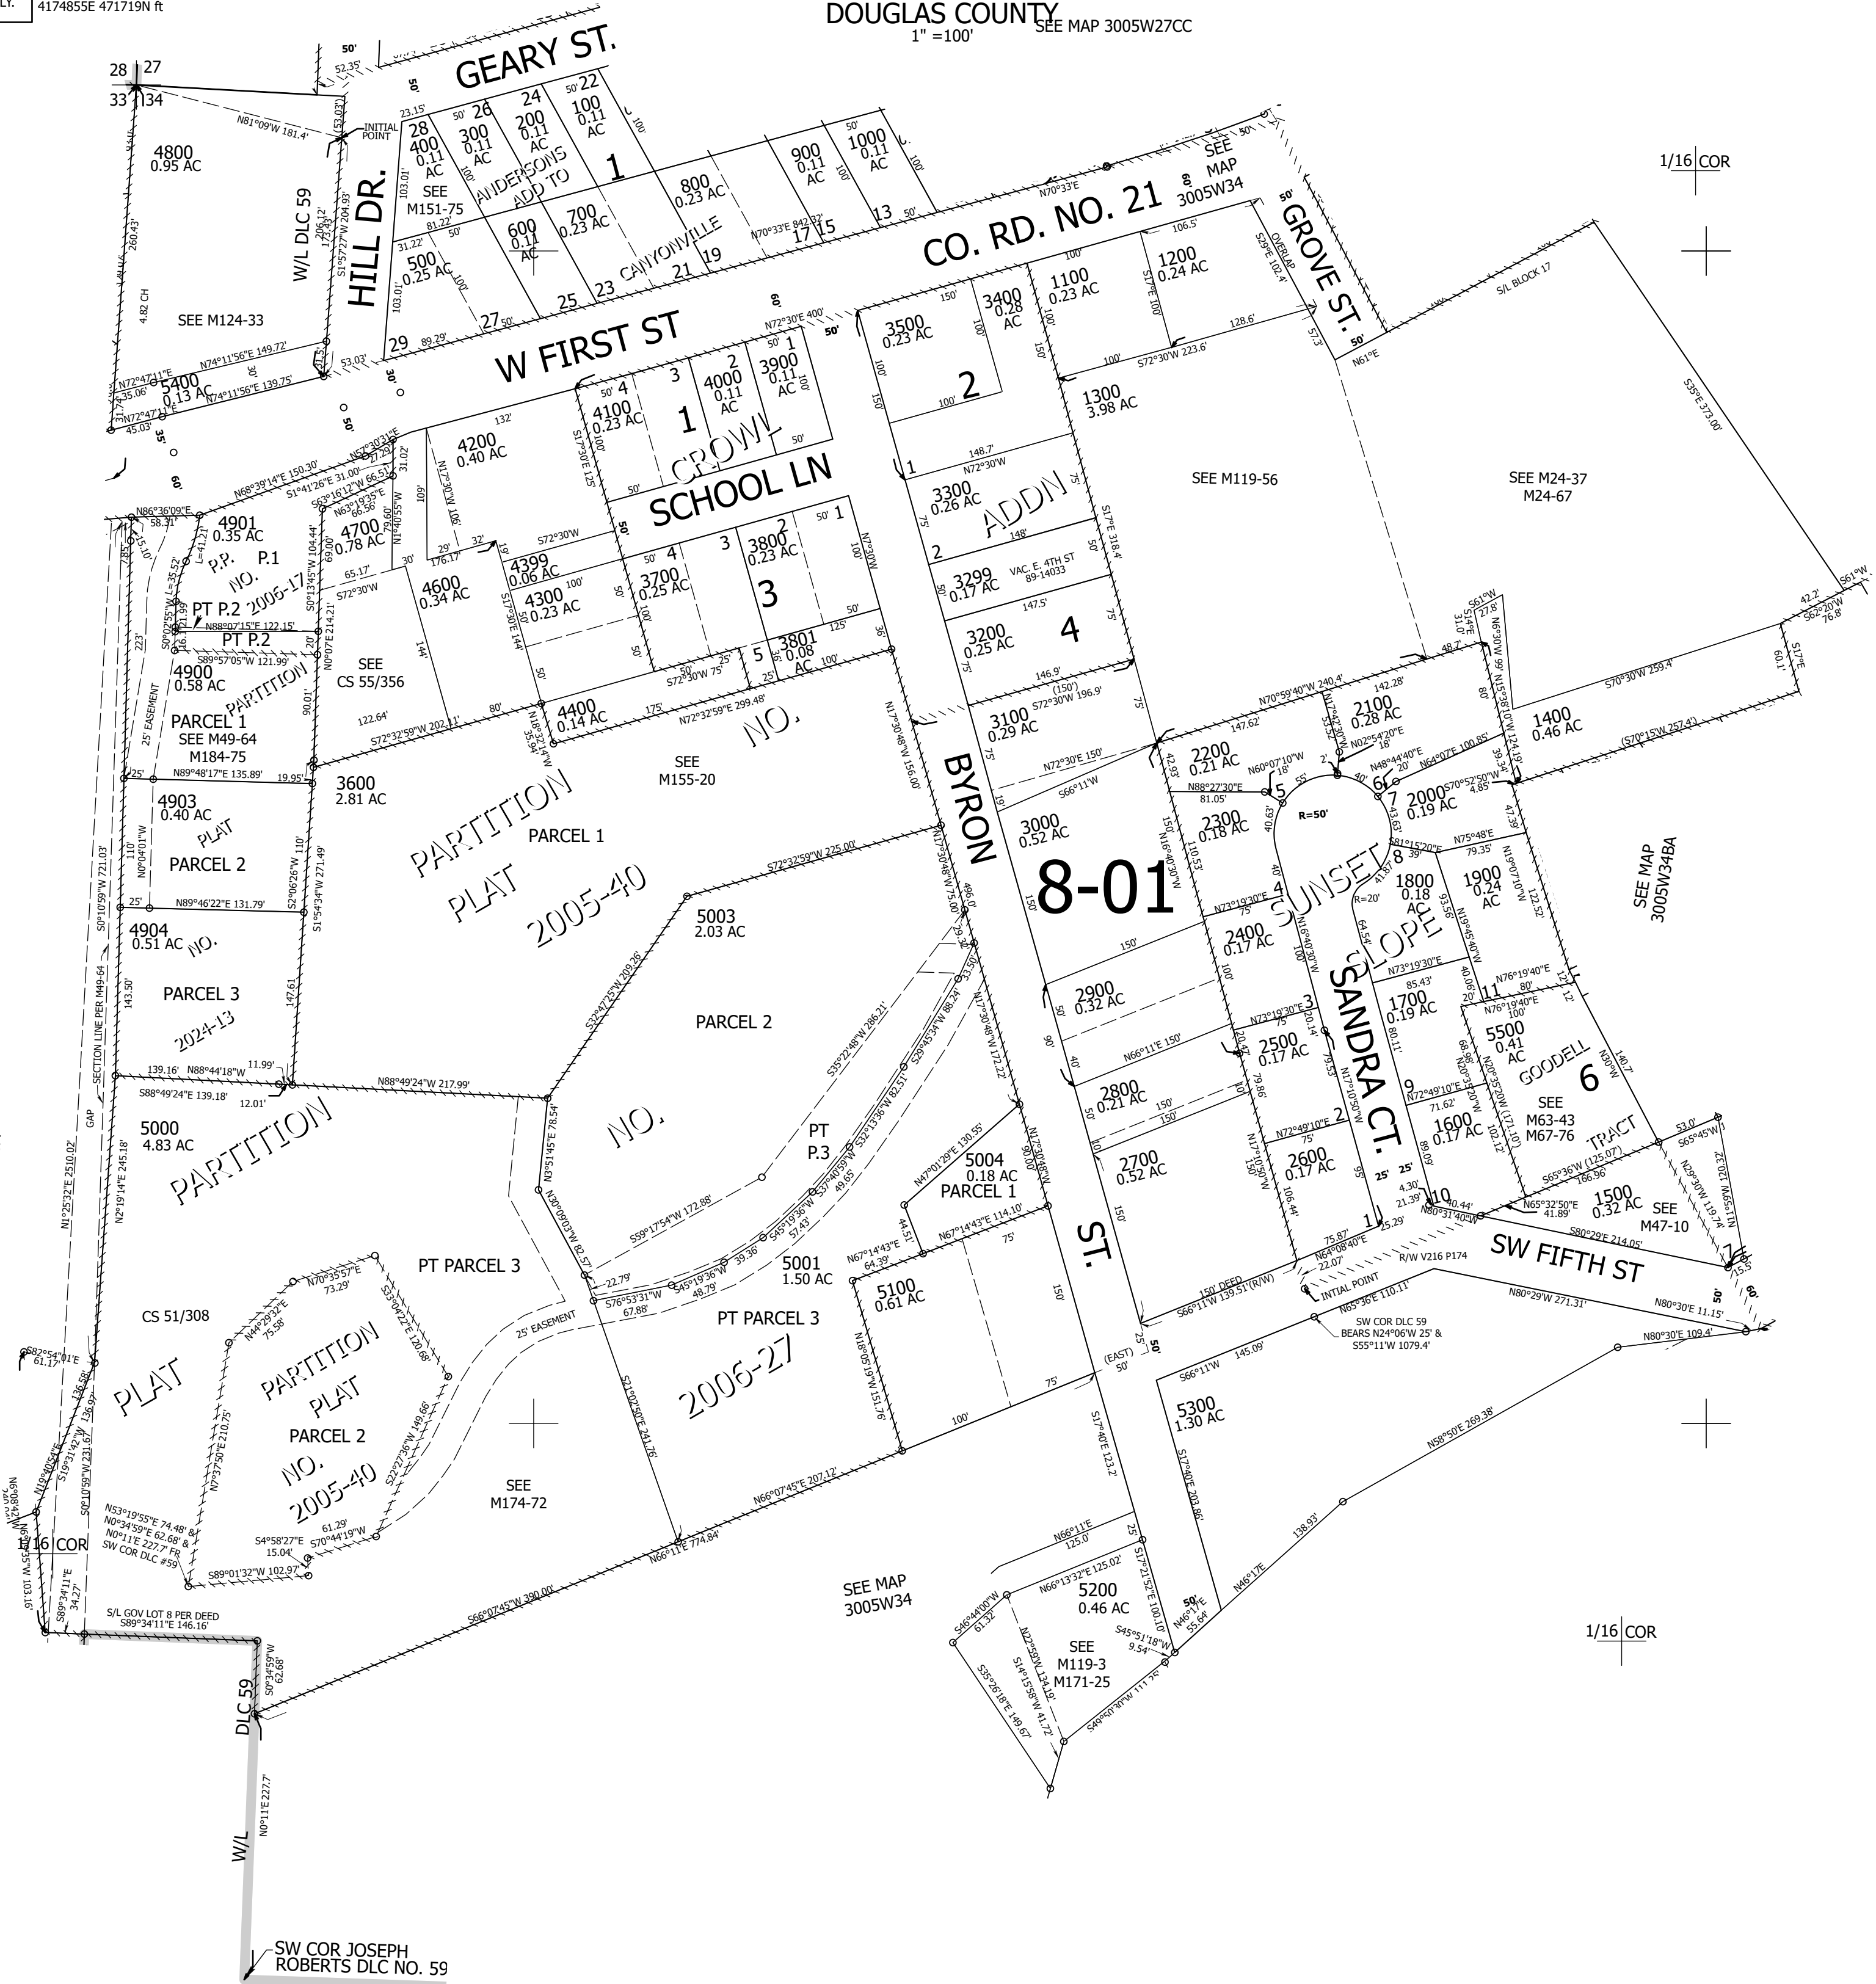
LY. 4174855E 471719N ft

DOUGLAS COUNTY
1" =100'
SEE MAP 3005W27CC

GEARY ST.
28 27
33 34
4800
0.95 AC
N81°09'W 181.4'
INITIAL POINT
SEE M124-33
W/L DLC 59
HILL DR.
28 400 0.11 AC
300 0.11 AC
26
24 200 0.11 AC
22 100 0.11 AC
ANDERSONS ADD TO
1
CANYONVILLE
SEE M151-75
500 0.25 AC
600 0.11 AC
700 0.23 AC
800 0.23 AC
900 0.11 AC
1000 0.11 AC
29 27 25 23 21 19 17 15 13
CO. RD. NO. 21
SEE MAP 3005W34
GROVE ST.
1100 0.23 AC
1200 0.24 AC
W FIRST ST
5400 0.13 AC
N74°11'56"E 149.72'
N74°11'56"E 139.75'
3500 0.23 AC
3400 0.28 AC
2
1300 3.98 AC
SEE M119-56
SEE M24-37 M24-67
S/L BLOCK 17
S35°E 373.00'
4100 0.23 AC
4000 0.11 AC
3900 0.11 AC
1 CROWL
SCHOOL LN
4200 0.40 AC
4901 0.35 AC
4700 0.78 AC
P.P. NO. 2006-17 P.1
PT P.2
PT P.2
4399 0.06 AC
4300 0.23 AC
3700 0.25 AC
3800 0.23 AC
3
4600 0.34 AC
SEE CS 55/356
3801 0.08 AC
4900 0.58 AC
PARTITION
PARCEL 1
SEE M49-64 M184-75
25' EASEMENT
4400 0.14 AC
SEE M155-20
NO.
3300 0.26 AC
ADDN
3299 0.17 AC
VAC. E. 4TH ST 89-14033
3200 0.25 AC
4
3100 0.29 AC
1400 0.46 AC
2200 0.21 AC
2100 0.28 AC
4903 0.40 AC
PLAT
PARCEL 2
3600 2.81 AC
PARTITION PLAT 2005-40
PARCEL 1
BYRON
3000 0.52 AC
8-01
2300 0.18 AC
R=50'
2000 0.19 AC
SUNSET SLOPE
1800 0.18 AC
1900 0.24 AC
SEE MAP 3005W34BA
4904 0.51 AC
NO.
PARCEL 3
2024-13
5003 2.03 AC
PARCEL 2
2400 0.17 AC
2900 0.32 AC
SANDRA CT.
1700 0.19 AC
5500 0.41 AC
GOODELL 6
SEE M63-43 M67-76
TRACT
SECTION LINE PER M49-64
GAP
5000 4.83 AC
PARTITION
NO.
PT P.3
2500 0.17 AC
2800 0.21 AC
1600 0.17 AC
2600 0.17 AC
2700 0.52 AC
5004 0.18 AC PARCEL 1
ST.
1500 0.32 AC
SEE M47-10
SW FIFTH ST
R/W V216 P174
INTIAL POINT
SW COR DLC 59 BEARS N24°06'W 25' & S55°11'W 1079.4'
CS 51/308
PT PARCEL 3
5001 1.50 AC
5100 0.61 AC
PT PARCEL 3
PLAT
PARTITION PLAT
PARCEL 2
NO. 2005-40
25' EASEMENT
2006-27
5300 1.30 AC
SEE M174-72
1/16 COR
1/16 COR
1/16 COR
SEE MAP 3005W34
5200 0.46 AC
SEE M119-3 M171-25
S/L GOV LOT 8 PER DEED S89°34'11"E 146.16'
DLC 59
W/L
N0°11'E 227.7'
SW COR JOSEPH ROBERTS DLC NO. 59